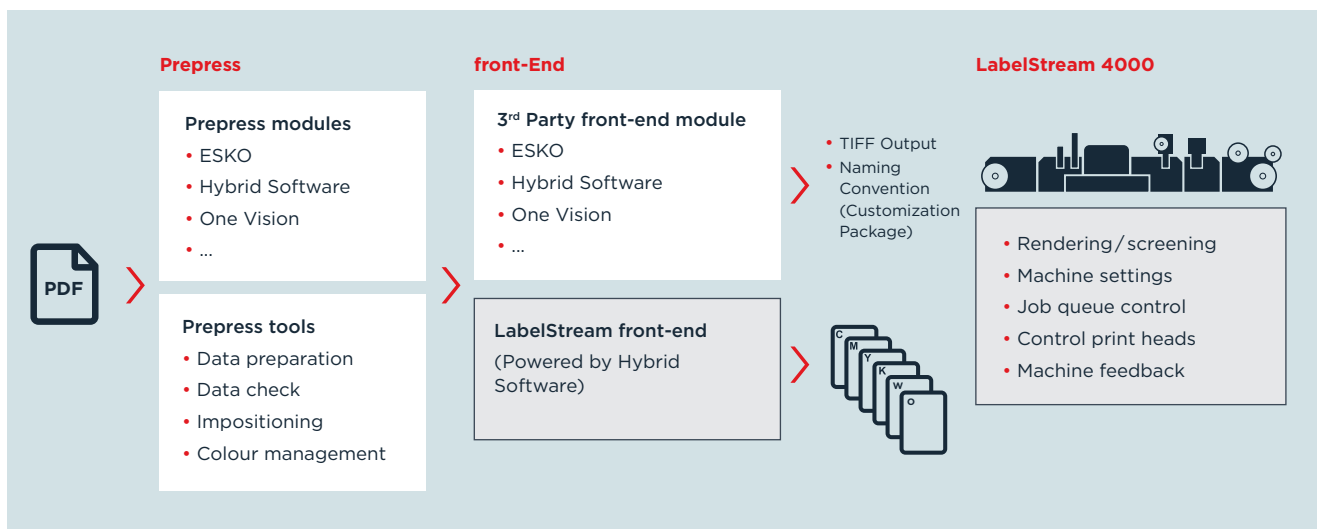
Prepress

front-End

LabelStream 4000

PDF

Prepress modules
• ESKO
• Hybrid Software
• One Vision
• ...

Prepress tools
• Data preparation
• Data check
• Impositioning
• Colour management

3$^{rd}$ Party front-end module
• ESKO
• Hybrid Software
• One Vision
• ...

LabelStream front-end
(Powered by Hybrid Software)

• TIFF Output
• Naming Convention (Customization Package)

C
M
Y
K
W
O

• Rendering / screening
• Machine settings
• Job queue control
• Control print heads
• Machine feedback